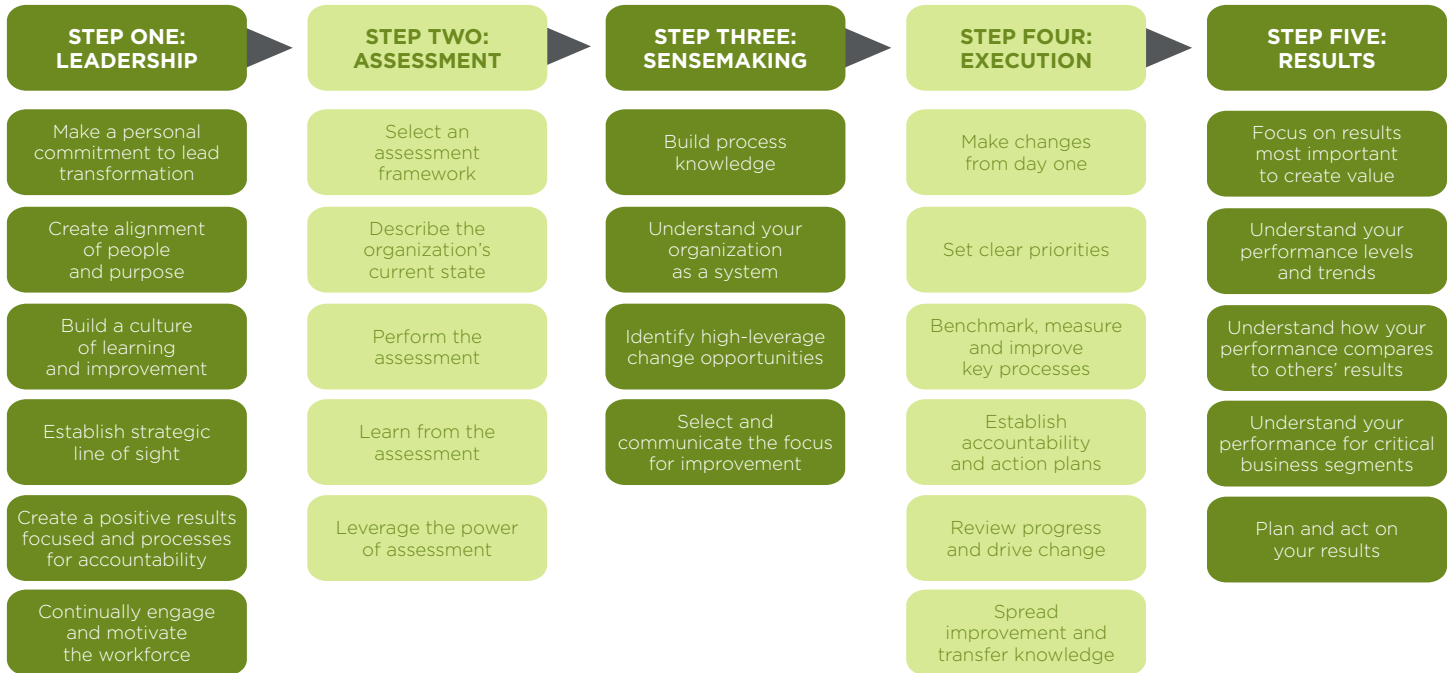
STEP ONE: LEADERSHIP

Make a personal commitment to lead transformation

Create alignment of people and purpose

Build a culture of learning and improvement

Establish strategic line of sight

Create a positive results focused and processes for accountability

Continually engage and motivate the workforce

STEP TWO: ASSESSMENT

Select an assessment framework

Describe the organization's current state

Perform the assessment

Learn from the assessment

Leverage the power of assessment

STEP THREE: SENSEMAKING

Build process knowledge

Understand your organization as a system

Identify high-leverage change opportunities

Select and communicate the focus for improvement

STEP FOUR: EXECUTION

Make changes from day one

Set clear priorities

Benchmark, measure and improve key processes

Establish accountability and action plans

Review progress and drive change

Spread improvement and transfer knowledge

STEP FIVE: RESULTS

Focus on results most important to create value

Understand your performance levels and trends

Understand how your performance compares to others' results

Understand your performance for critical business segments

Plan and act on your results